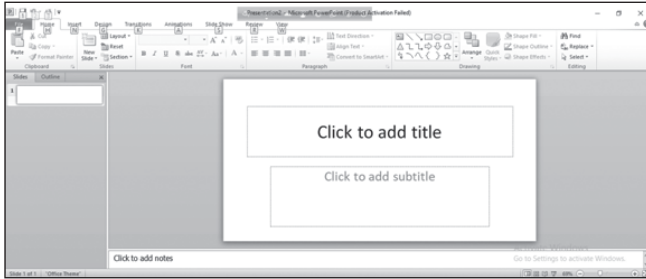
Presentation2 - Microsoft PowerPoint (Product Activation Failed)

File Home Insert Design Transitions Animations Slide Show Review View

Cut
Copy
Format Painter
Paste
Clipboard

Layout
Reset
New Slide
Section
Slides

Font

Text Direction
Align Text
Convert to SmartArt
Paragraph

Arrange
Quick Styles
Shape Fill
Shape Outline
Shape Effects
Drawing

Find
Replace
Select
Editing

Slides Outline

1

Click to add title

Click to add subtitle

Click to add notes

Go to Settings to activate Windows.

Slide 1 of 1 "Office Theme"